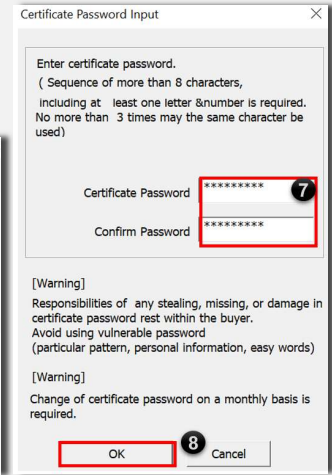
Certificate Password Input

Enter certificate password.
( Sequence of more than 8 characters, including at least one letter &number is required. No more than 3 times may the same character be used)

Certificate Password *********
7
Confirm Password *********

[Warning]
Responsibilities of any stealing, missing, or damage in certificate password rest within the buyer.
Avoid using vulnerable password
(particular pattern, personal information, easy words)

[Warning]
Change of certificate password on a monthly basis is required.

OK
8
Cancel